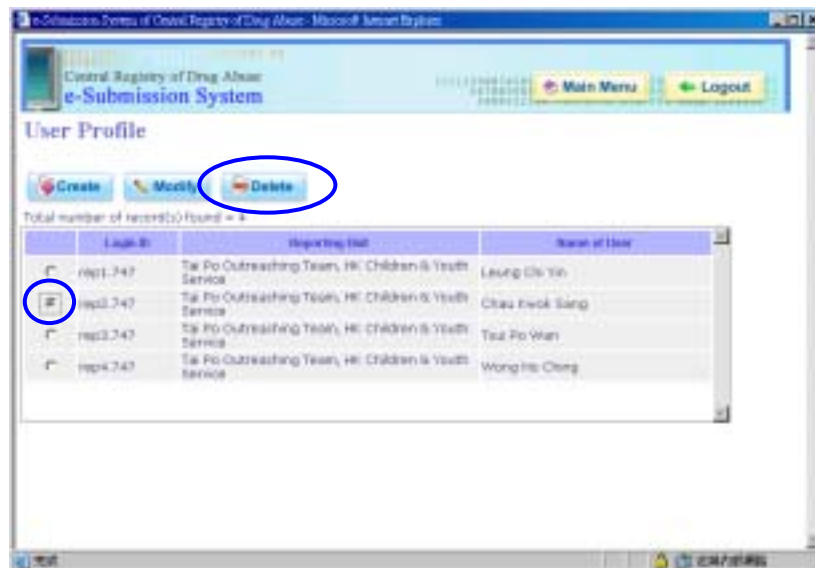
e-Submission System of Central Registry of Drug Abuse - Microsoft Internet Explorer

Central Registry of Drug Abuse
e-Submission System

Main Menu
Logout

User Profile

Create
Modify
Delete

Total number of record(s) found = 4

| | Login ID | Reporting Unit | Name of User |
|---|---|---|---|
| | rep1.747 | Tai Po Outreaching Team, HK Children & Youth Service | Leung Chi Yin |
| | rep2.747 | Tai Po Outreaching Team, HK Children & Youth Service | Chau Kwok Sang |
| | rep3.747 | Tai Po Outreaching Team, HK Children & Youth Service | Tsui Po Wan |
| | rep4.747 | Tai Po Outreaching Team, HK Children & Youth Service | Wong Ho Cheng |

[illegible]